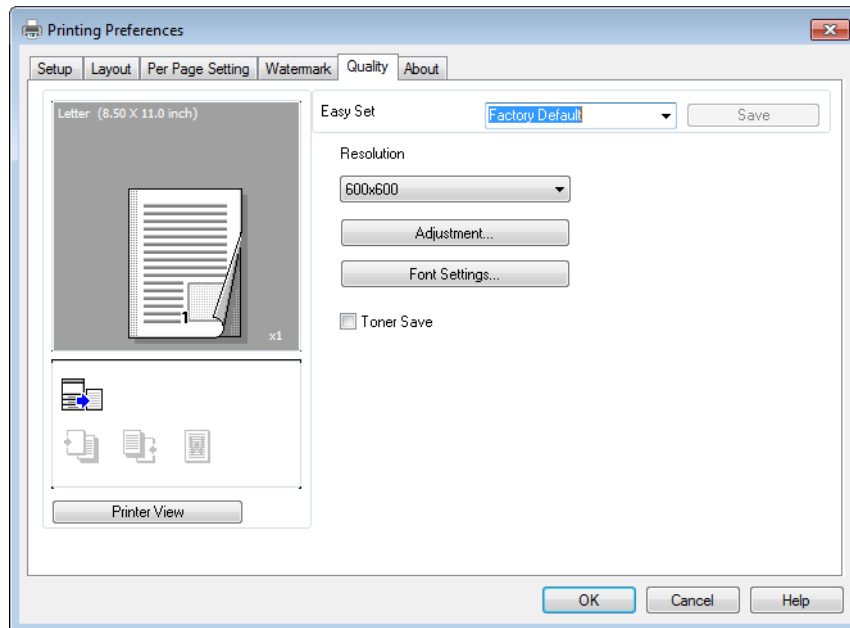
Printing Preferences

Setup Layout Per Page Setting Watermark Quality About

Letter (8.50 X 11.0 inch)

1

x1

Printer View

Easy Set

Factory Default

Save

Resolution

600x600

Adjustment...

Font Settings...

Toner Save

OK Cancel Help